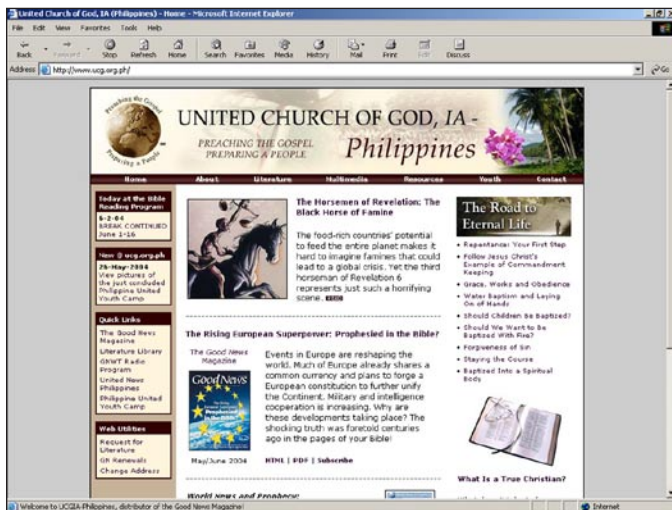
United Church of God, IA (Philippines) - Home - Microsoft Internet Explorer

File Edit View Favorites Tools Help

Back Forward Stop Refresh Home Search Favorites Media History Mail Print Edit Discuss

Address http://www.ucg.org.ph/

Go

Preaching the Gospel Preparing a People

UNITED CHURCH OF GOD, IA - Philippines

PREACHING THE GOSPEL PREPARING A PEOPLE

Home About Literature Multimedia Resources Youth Contact

Today at the Bible Reading Program:
6-2-04 BREAK CONTINUED June 1-16

New @ ucg.org.ph
26-May-2004 View pictures of the just concluded Philippine United Youth Camp

Quick Links
The Good News Magazine
Literature Library
GNWT Radio Program
United News Philippines
Philippine United Youth Camp

Web Utilities
Request for Literature
GN Renewals
Change Address

The Horsemen of Revelation: The Black Horse of Famine

The food-rich countries' potential to feed the entire planet makes it hard to imagine famines that could lead to a global crisis. Yet the third horseman of Revelation 6 represents just such a horrifying scene. more

The Rising European Superpower: Prophesied in the Bible?

The Good News Magazine

Good News

Events in Europe are reshaping the world. Much of Europe already shares a common currency and plans to forge a European constitution to further unify the Continent. Military and intelligence cooperation is increasing. Why are these developments taking place? The shocking truth was foretold centuries ago in the pages of your Bible!

May/June 2004

HTML | PDF | Subscribe

World News and Prophecy

The Road to Eternal Life

• Repentance: Your First Step
• Follow Jesus Christ's Example of Commandment Keeping
• Grace, Works and Obedience
• Water Baptism and Laying On of Hands
• Should Children be Baptized?
• Should We Want to Be Baptized With Fire?
• Forgiveness of Sin
• Staying the Course
• Baptized Into a Spiritual Body

What Is a True Christian?

Welcome to UCGIA-Philippines, distributor of the Good News Magazine!

Internet